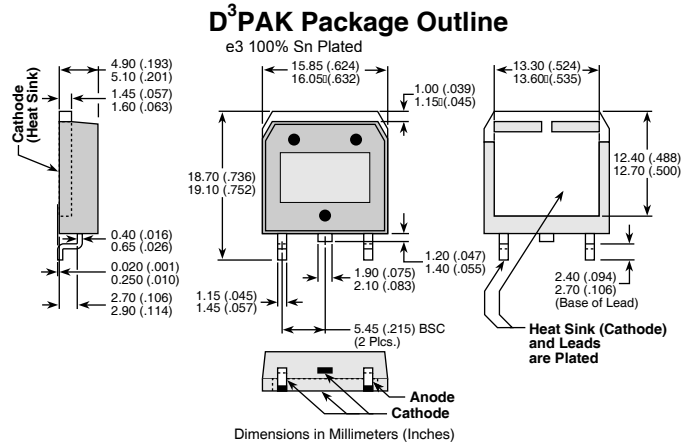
D$^3$PAK Package Outline

e3 100% Sn Plated

Cathode (Heat Sink)

4.90 (.193)
5.10 (.201)

1.45 (.057)
1.60 (.063)

0.40 (.016)
0.65 (.026)

0.020 (.001)
0.250 (.010)

2.70 (.106)
2.90 (.114)

15.85 (.624)
16.05 (.632)

1.00 (.039)
1.15 (.045)

18.70 (.736)
19.10 (.752)

1.20 (.047)
1.40 (.055)

1.90 (.075)
2.10 (.083)

1.15 (.045)
1.45 (.057)

5.45 (.215) BSC
(2 Plcs.)

13.30 (.524)
13.60 (.535)

12.40 (.488)
12.70 (.500)

2.40 (.094)
2.70 (.106)
(Base of Lead)

Heat Sink (Cathode) and Leads are Plated

Anode

Cathode

Dimensions in Millimeters (Inches)